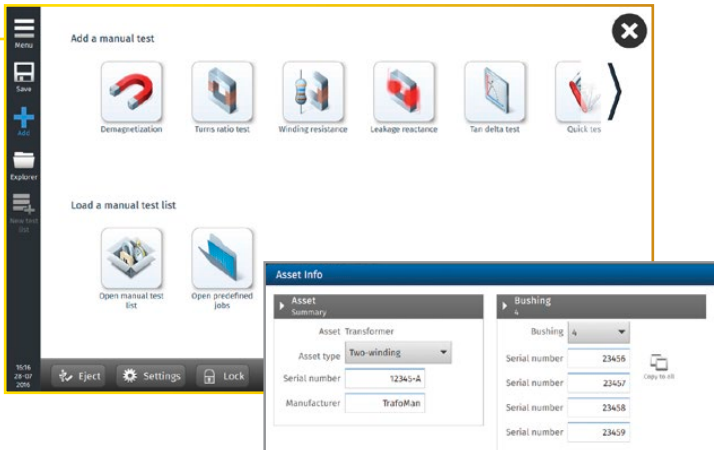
Menu

Save

Add

Explorer

New test list

15:16
28-07
2016

Add a manual test

Demagnetization

Turns ratio test

Winding resistance

Leakage reactance

Tan delta test

Quick tes

Load a manual test list

Open manual test list

Open predefined jobs

Eject

Settings

Lock

Asset Info

Asset
Summary

| | |
|---|---|
| Asset | Transformer |
| Asset type | Two-winding |
| Serial number | 12345-A |
| Manufacturer | TrafoMan |

Bushing
4

| | |
|---|---|
| Bushing | 4 |
| Serial number | 23456 |
| Serial number | 23457 |
| Serial number | 23458 |
| Serial number | 23459 |

Copy to all